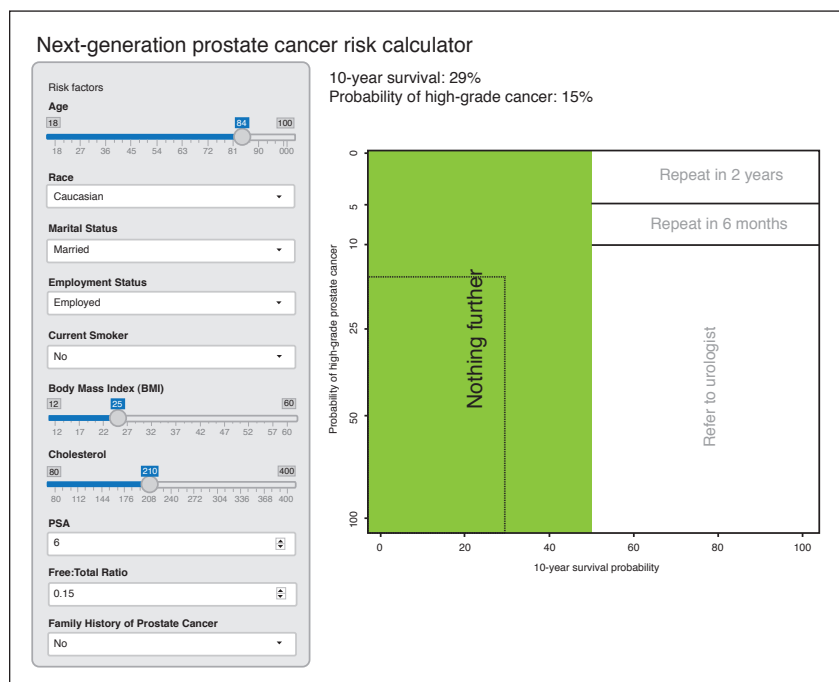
Next-generation prostate cancer risk calculator

Risk factors

Age

18 84 100

18 27 36 45 54 63 72 81 90 000

Race

Caucasian

Marital Status

Married

Employment Status

Employed

Current Smoker

No

Body Mass Index (BMI)

12 25 60

12 17 22 27 32 37 42 47 52 57 60

Cholesterol

80 210 400

80 112 144 176 208 240 272 304 336 368 400

PSA

6

Free:Total Ratio

0.15

Family History of Prostate Cancer

No

10-year survival: 29%
Probability of high-grade cancer: 15%

Repeat in 2 years

Repeat in 6 months

Nothing further

Refer to urologist

Probability of high-grade prostate cancer

0
5
10
25
50
100

0 20 40 60 80 100

10-year survival probability